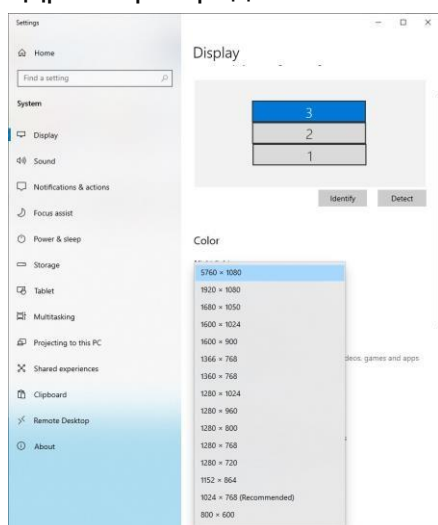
Settings

Home

Find a setting

System

Display

Sound

Notifications & actions

Focus assist

Power & sleep

Storage

Tablet

Multitasking

Projecting to this PC

Shared experiences

Clipboard

Remote Desktop

About

Display

3

2

1

Identify

Detect

Color

5760 × 1080

1920 × 1080

1680 × 1050

1600 × 1024

1600 × 900

1366 × 768

1360 × 768

1280 × 1024

1280 × 960

1280 × 800

1280 × 768

1280 × 720

1152 × 864

1024 × 768 (Recommended)

800 × 600

deos, games and apps